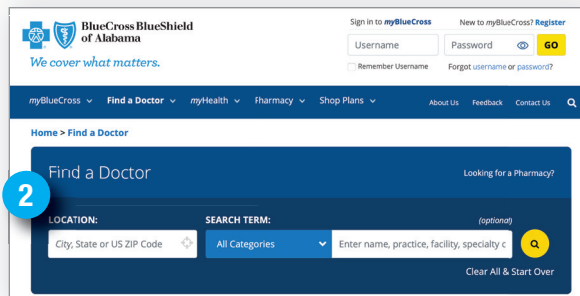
BlueCross BlueShield of Alabama

We cover what matters.

Sign in to myBlueCross

New to myBlueCross? Register

Username

Password

GO

Remember Username

Forgot username or password?

myBlueCross

Find a Doctor

myHealth

Pharmacy

Shop Plans

About Us

Feedback

Contact Us

Home > Find a Doctor

Find a Doctor

Looking for a Pharmacy?

2

LOCATION:

City, State or US ZIP Code

SEARCH TERM:

(optional)

All Categories

Enter name, practice, facility, specialty c

Clear All & Start Over